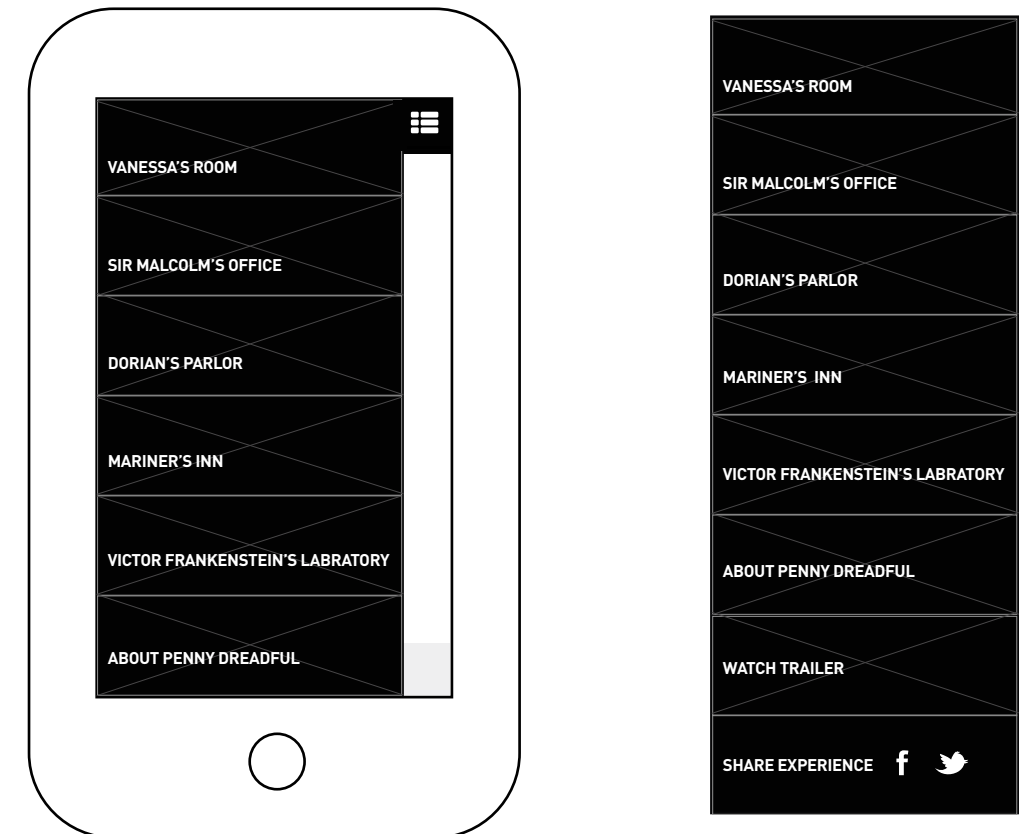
VANESSA'S ROOM

SIR MALCOLM'S OFFICE

DORIAN'S PARLOR

MARINER'S INN

VICTOR FRANKENSTEIN'S LABRATORY

ABOUT PENNY DREADFUL

VANESSA'S ROOM

SIR MALCOLM'S OFFICE

DORIAN'S PARLOR

MARINER'S INN

VICTOR FRANKENSTEIN'S LABRATORY

ABOUT PENNY DREADFUL

WATCH TRAILER

SHARE EXPERIENCE f